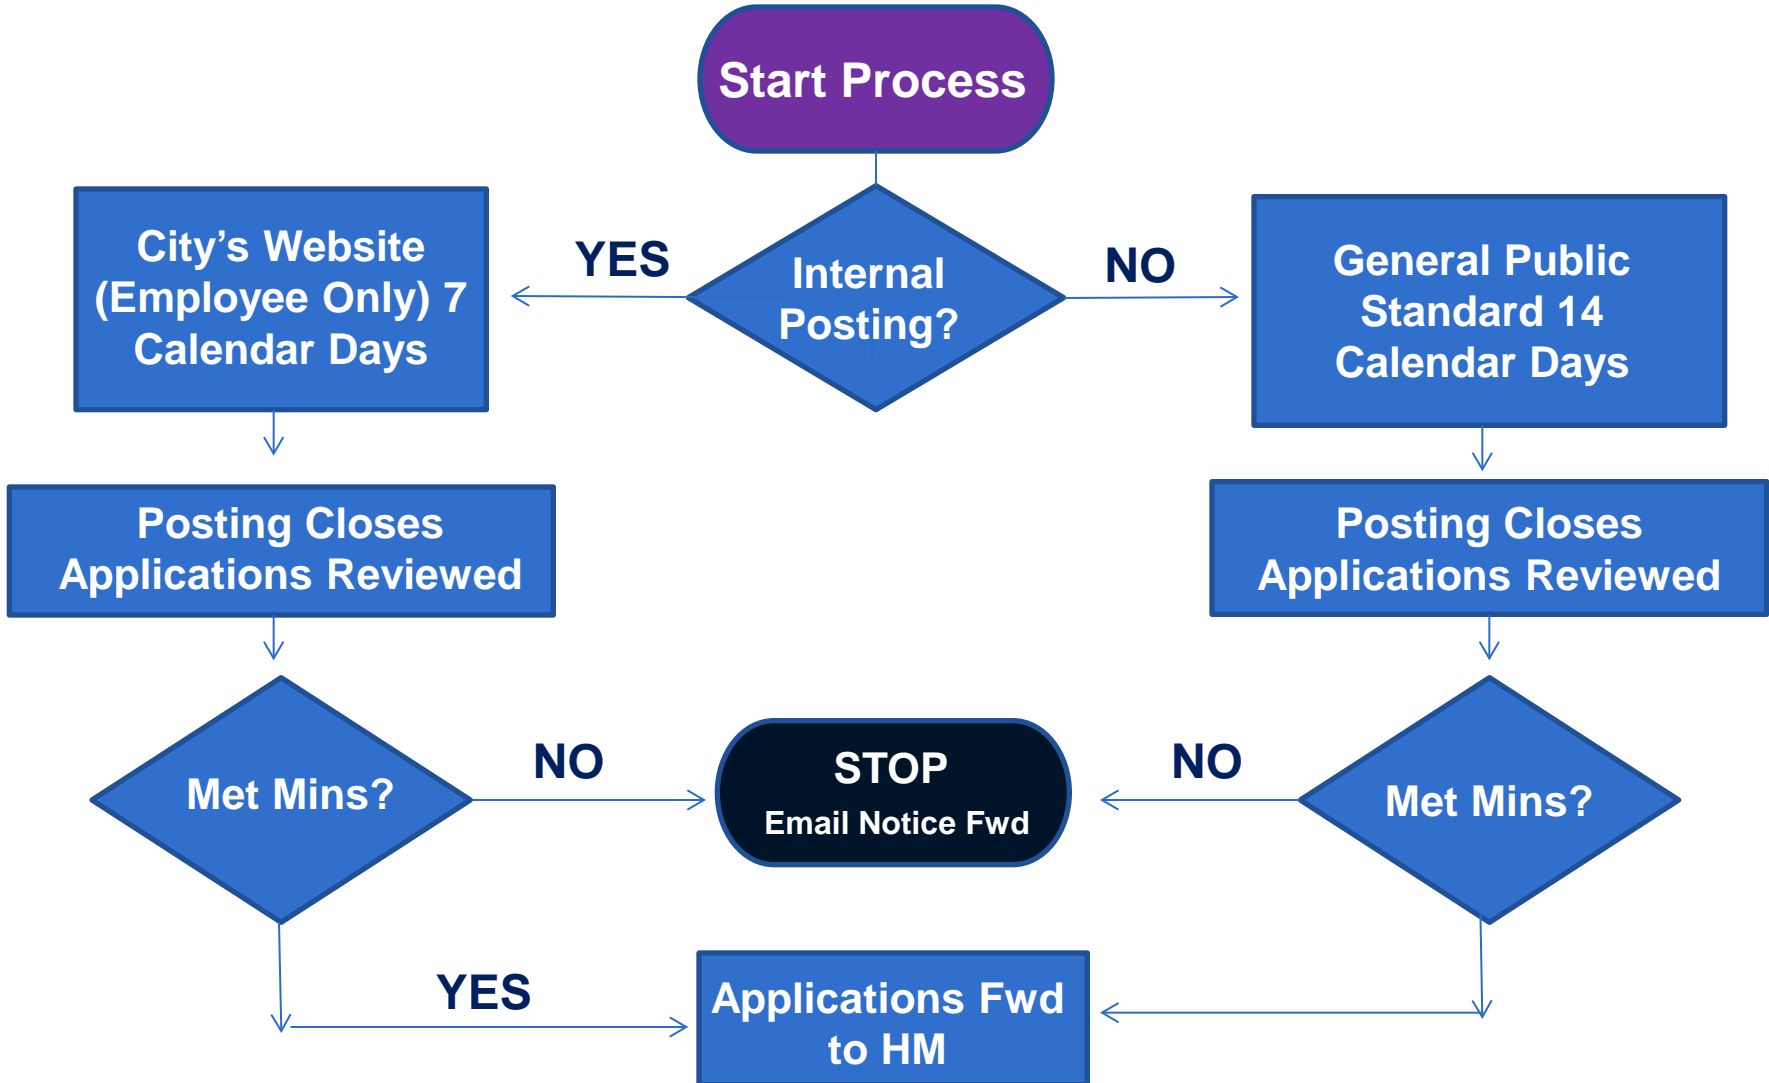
Start Process

Internal Posting?

YES

City’s Website (Employee Only) 7 Calendar Days

NO

General Public Standard 14 Calendar Days

Posting Closes Applications Reviewed

Posting Closes Applications Reviewed

Met Mins?

NO

STOP
Email Notice Fwd

NO

Met Mins?

YES

Applications Fwd to HM